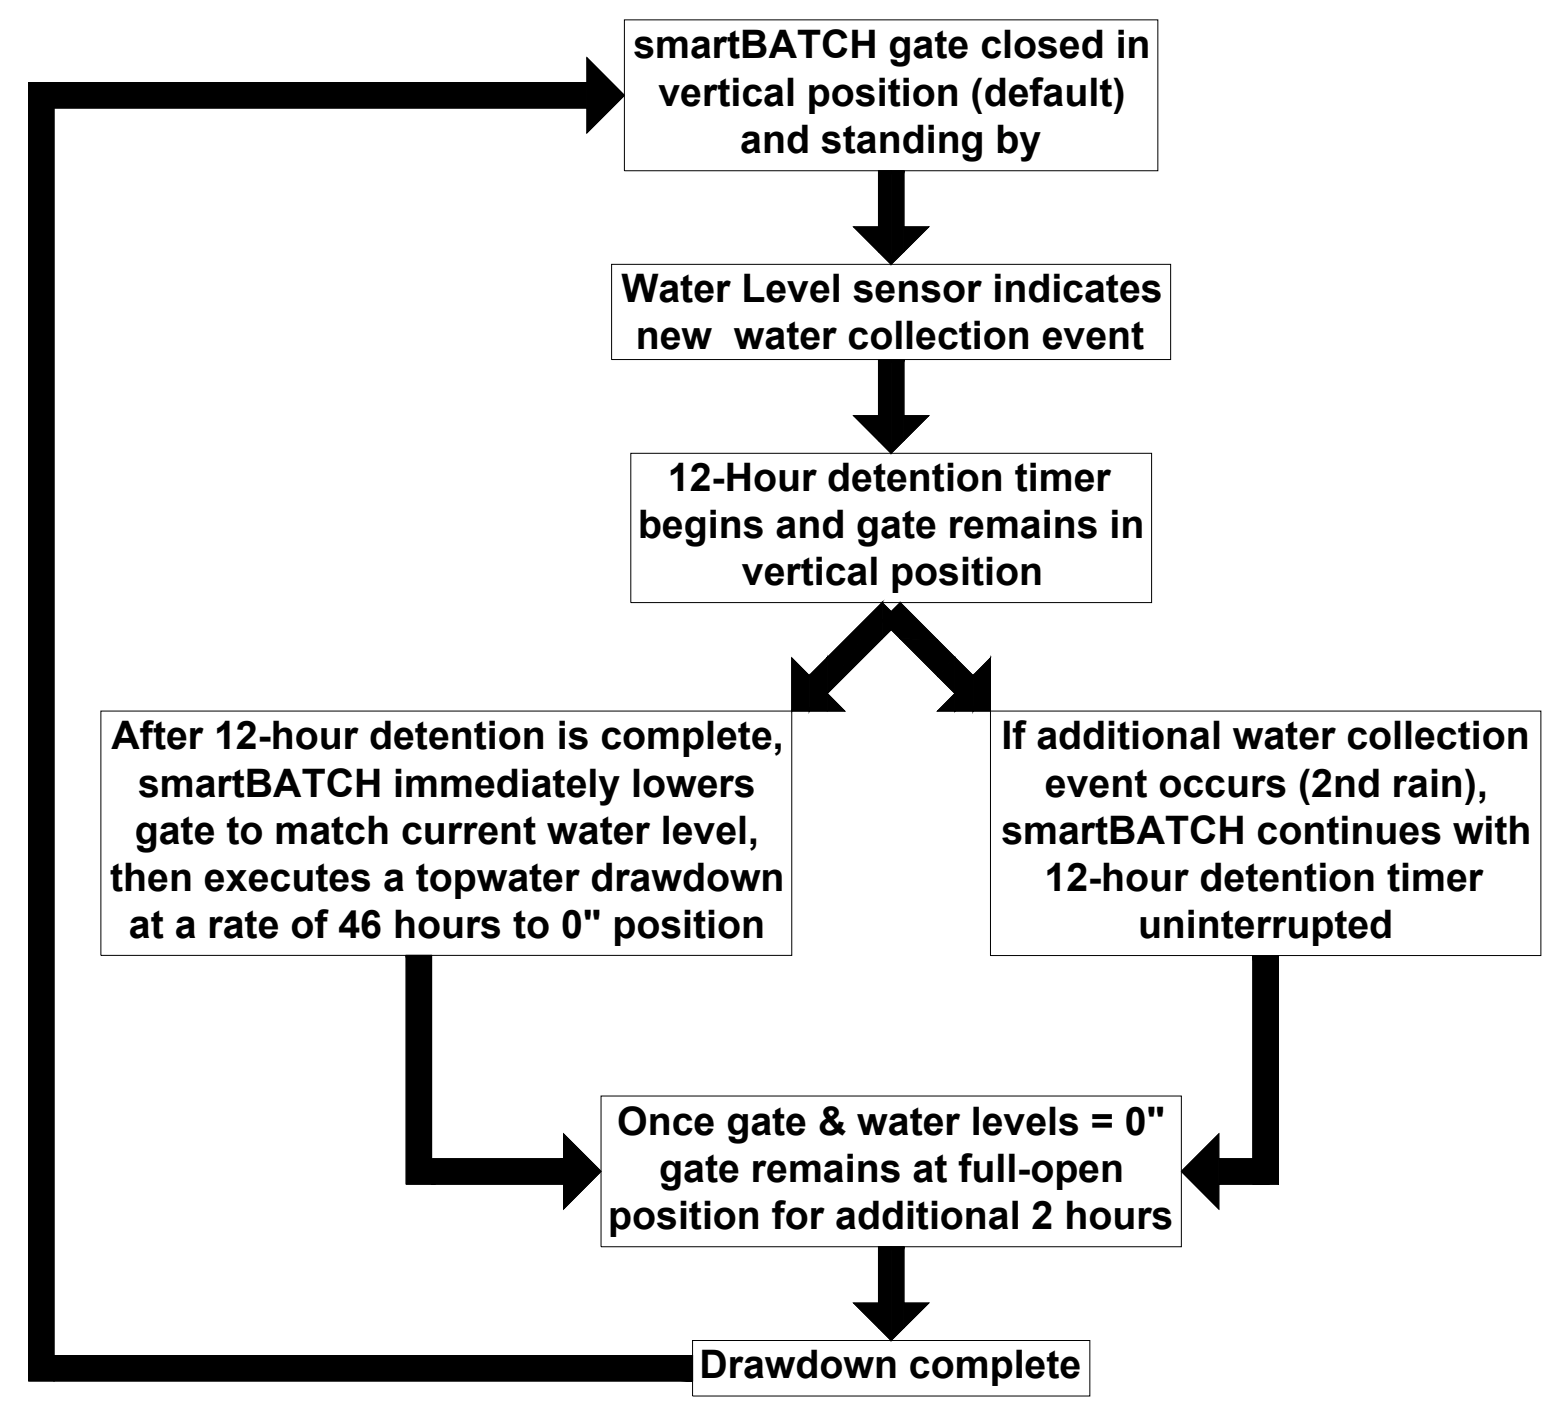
smartBATCH gate closed in vertical position (default) and standing by

Water Level sensor indicates new water collection event

12-Hour detention timer begins and gate remains in vertical position

After 12-hour detention is complete, smartBATCH immediately lowers gate to match current water level, then executes a topwater drawdown at a rate of 46 hours to 0" position

If additional water collection event occurs (2nd rain), smartBATCH continues with 12-hour detention timer uninterrupted

Once gate & water levels = 0" gate remains at full-open position for additional 2 hours

Drawdown complete